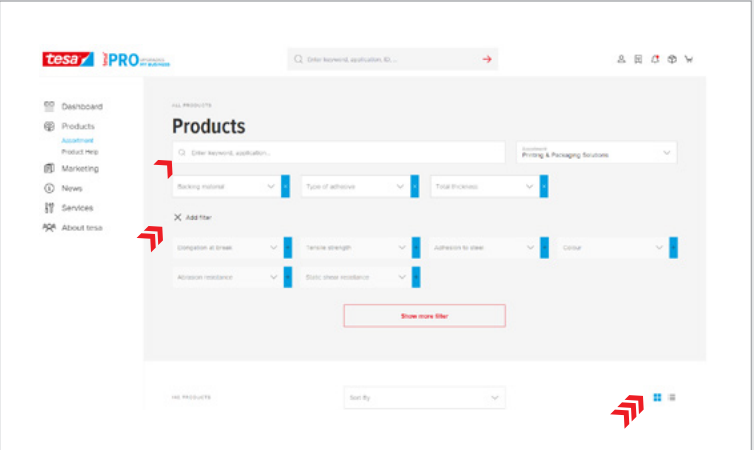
tesa PRO

Enter keyword, application, ID...

Dashboard
Products
Assortment
Product Help
Marketing
News
Services
About tesa

ALL PRODUCTS

Products

Enter keyword, application...

Assortment
Printing & Packaging Solutions

Backing material
Type of adhesive
Total thickness

Add filter

Elongation at break
Tensile strength
Adhesion to steel
Colour
Abrasion resistance
Static shear resistance

Show more filter

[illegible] PRODUCTS

Sort By